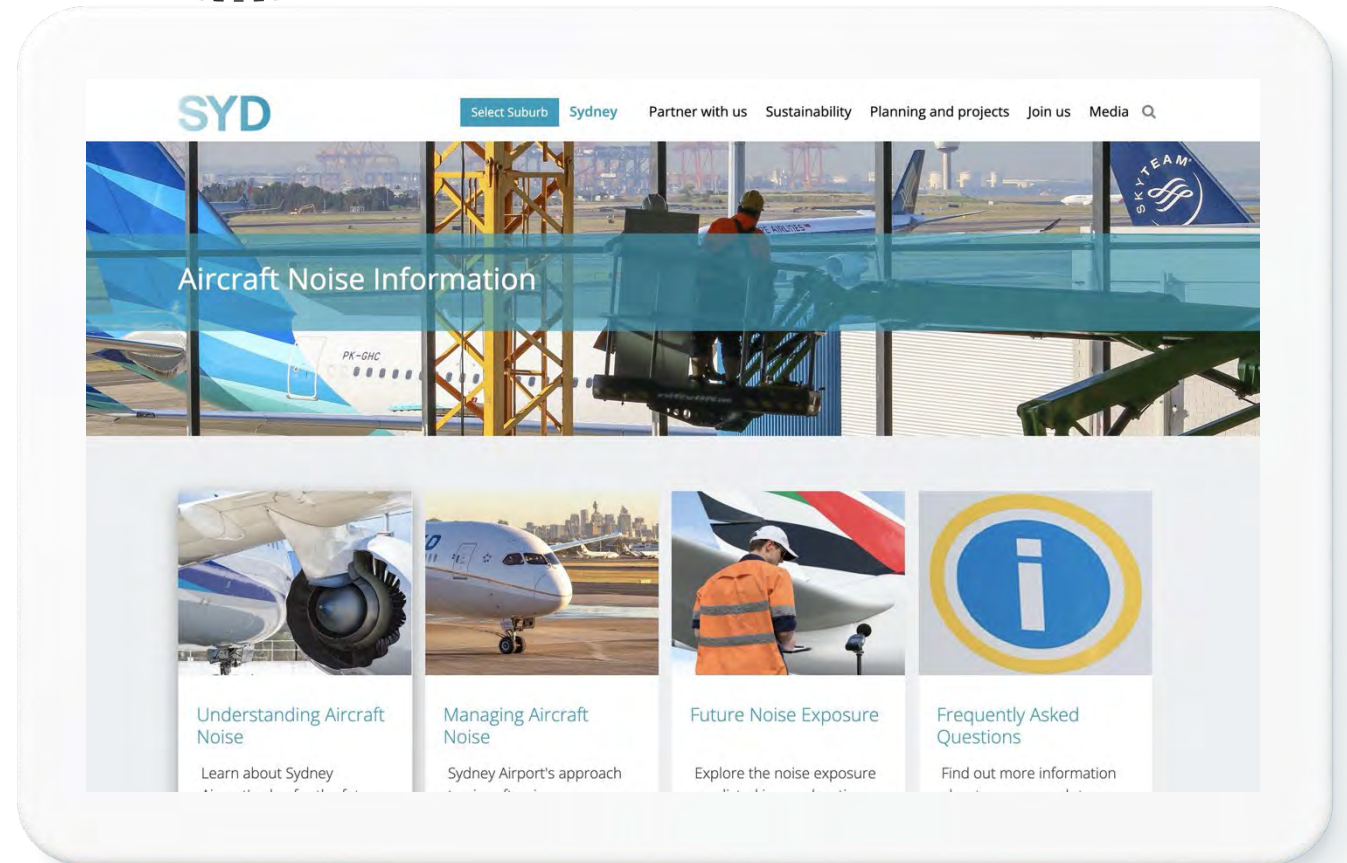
SYD

Select Suburb Sydney Partner with us Sustainability Planning and projects Join us Media

SKYTEAM

PK-GHC

Aircraft Noise Information

Understanding Aircraft Noise

Learn about Sydney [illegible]

Managing Aircraft Noise

Sydney Airport's approach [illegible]

Future Noise Exposure

Explore the noise exposure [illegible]

Frequently Asked Questions

Find out more information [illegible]